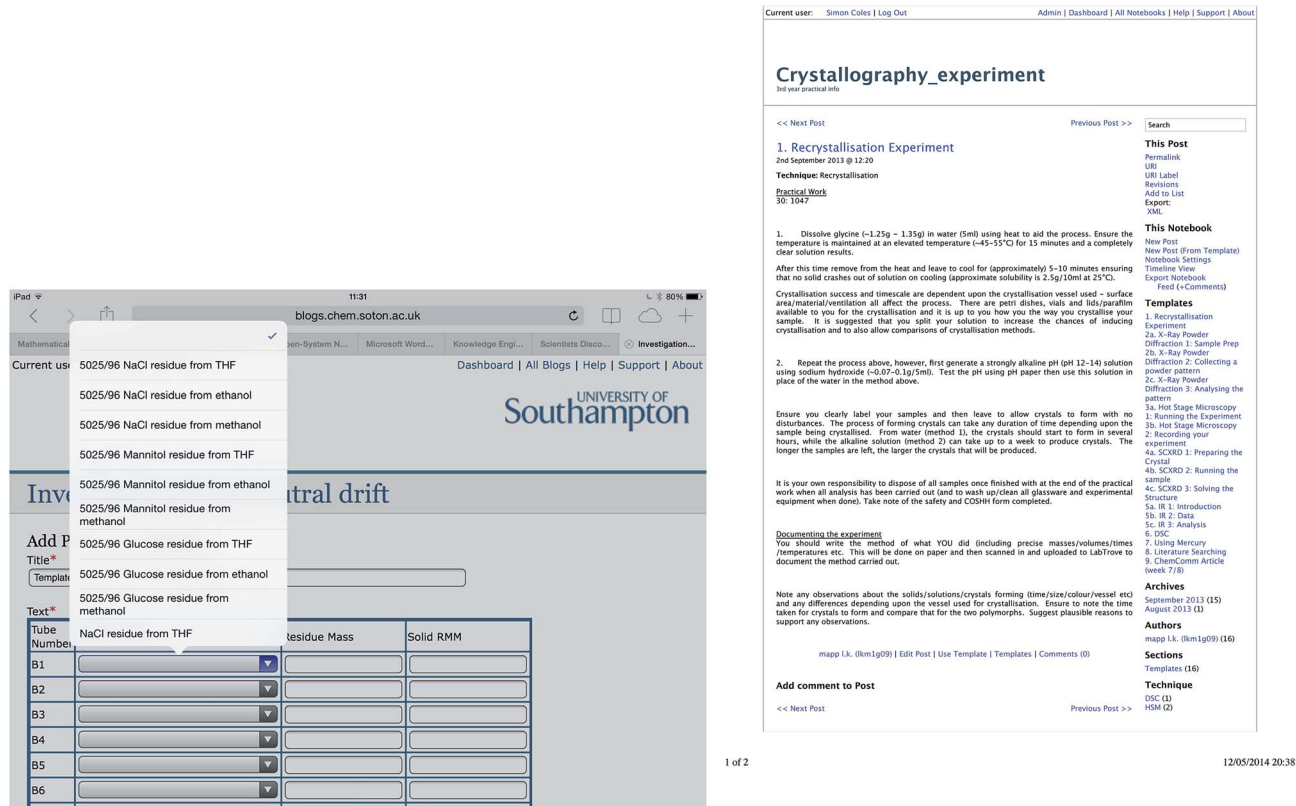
iPad 11:31 80%

blogs.chem.soton.ac.uk

Mathematical | pen-System N... | Microsoft Word... | Knowledge Engi... | Scientists Disco... | Investigation...

Current us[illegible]

Dashboard | All Blogs | Help | Support | About

UNIVERSITY OF Southampton

Inve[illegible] tral drift

Add P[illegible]

Title*

Templat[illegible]

Text*

5025/96 NaCl residue from THF
5025/96 NaCl residue from ethanol
5025/96 NaCl residue from methanol
5025/96 Mannitol residue from THF
5025/96 Mannitol residue from ethanol
5025/96 Mannitol residue from methanol
5025/96 Glucose residue from THF
5025/96 Glucose residue from ethanol
5025/96 Glucose residue from methanol
NaCl residue from THF

| Tube Number | | Residue Mass | Solid RMM |
|---|---|---|---|
| B1 | | | |
| B2 | | | |
| B3 | | | |
| B4 | | | |
| B5 | | | |
| B6 | | | |

Current user: Simon Coles | Log Out Admin | Dashboard | All Notebooks | Help | Support | About

Crystallography_experiment
3rd year practical info

<< Next Post Previous Post >>

1. Recrystallisation Experiment
2nd September 2013 @ 12:20

Technique: Recrystallisation

Practical Work
30: 1047

1. Dissolve glycine (~1.25g – 1.35g) in water (5ml) using heat to aid the process. Ensure the temperature is maintained at an elevated temperature (~45–55°C) for 15 minutes and a completely clear solution results.

After this time remove from the heat and leave to cool for (approximately) 5–10 minutes ensuring that no solid crashes out of solution on cooling (approximate solubility is 2.5g/10ml at 25°C).

Crystallisation success and timescale are dependent upon the crystallisation vessel used – surface area/material/ventilation all affect the process. There are petri dishes, vials and lids/parafilm available to you for the crystallisation and it is up to you how you the way you crystallise your sample. It is suggested that you split your solution to increase the chances of inducing crystallisation and to also allow comparisons of crystallisation methods.

2. Repeat the process above, however, first generate a strongly alkaline pH (pH 12–14) solution using sodium hydroxide (~0.07–0.1g/5ml). Test the pH using pH paper then use this solution in place of the water in the method above.

Ensure you clearly label your samples and then leave to allow crystals to form with no disturbances. The process of forming crystals can take any duration of time depending upon the sample being crystallised. From water (method 1), the crystals should start to form in several hours, while the alkaline solution (method 2) can take up to a week to produce crystals. The longer the samples are left, the larger the crystals that will be produced.

It is your own responsibility to dispose of all samples once finished with at the end of the practical work when all analysis has been carried out (and to wash up/clean all glassware and experimental equipment when done). Take note of the safety and COSHH form completed.

Documenting the experiment
You should write the method of what YOU did (including precise masses/volumes/times /temperatures etc. This will be done on paper and then scanned in and uploaded to LabTrove to document the method carried out.

Note any observations about the solids/solutions/crystals forming (time/size/colour/vessel etc) and any differences depending upon the vessel used for crystallisation. Ensure to note the time taken for crystals to form and compare that for the two polymorphs. Suggest plausible reasons to support any observations.

mapp l.k. (lkm1g09) | Edit Post | Use Template | Templates | Comments (0)

Add comment to Post

<< Next Post Previous Post >>

Search

This Post
Permalink
URI
URI Label
Revisions
Add to List
Export:
XML

This Notebook
New Post
New Post (From Template)
Notebook Settings
Timeline View
Export Notebook
Feed (+Comments)

Templates
1. Recrystallisation Experiment
2a. X-Ray Powder Diffraction 1: Sample Prep
2b. X-Ray Powder Diffraction 2: Collecting a powder pattern
2c. X-Ray Powder Diffraction 3: Analysing the pattern
3a. Hot Stage Microscopy 1: Running the Experiment
3b. Hot Stage Microscopy 2: Recording your experiment
4a. SCXRD 1: Preparing the Crystal
4b. SCXRD 2: Running the sample
4c. SCXRD 3: Solving the Structure
5a. IR 1: Introduction
5b. IR 2: Data
5c. IR 3: Analysis
6. DSC
7. Using Mercury
8. Literature Searching
9. ChemComm Article (week 7/8)

Archives
September 2013 (15)
August 2013 (1)

Authors
mapp l.k. (lkm1g09) (16)

Sections
Templates (16)

Technique
DSC (1)
HSM (2)

1 of 2 12/05/2014 20:38